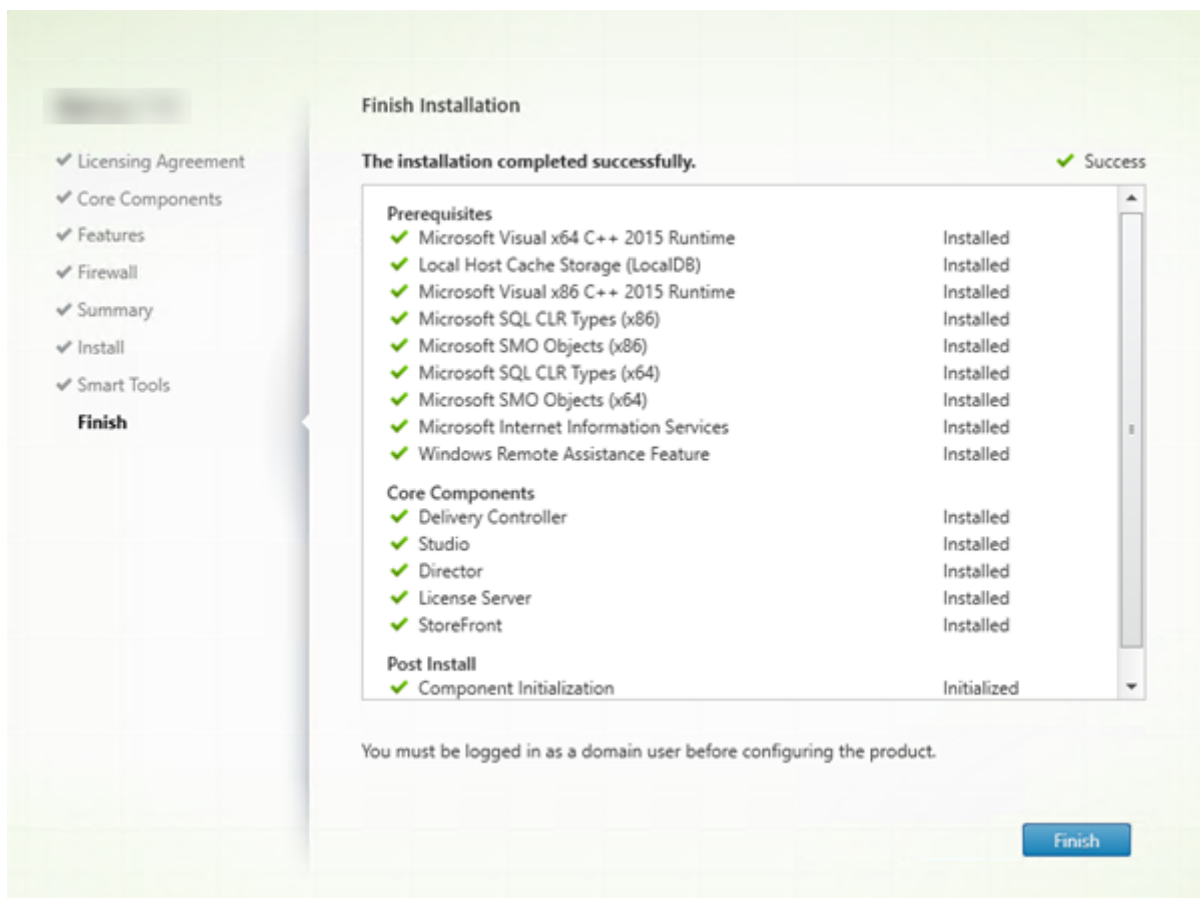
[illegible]

✔ Licensing Agreement
✔ Core Components
✔ Features
✔ Firewall
✔ Summary
✔ Install
✔ Smart Tools
Finish

Finish Installation

The installation completed successfully.

✔ Success

Prerequisites

| | |
|---|---|
| ✔ Microsoft Visual x64 C++ 2015 Runtime | Installed |
| ✔ Local Host Cache Storage (LocalDB) | Installed |
| ✔ Microsoft Visual x86 C++ 2015 Runtime | Installed |
| ✔ Microsoft SQL CLR Types (x86) | Installed |
| ✔ Microsoft SMO Objects (x86) | Installed |
| ✔ Microsoft SQL CLR Types (x64) | Installed |
| ✔ Microsoft SMO Objects (x64) | Installed |
| ✔ Microsoft Internet Information Services | Installed |
| ✔ Windows Remote Assistance Feature | Installed |

Core Components

| | |
|---|---|
| ✔ Delivery Controller | Installed |
| ✔ Studio | Installed |
| ✔ Director | Installed |
| ✔ License Server | Installed |
| ✔ StoreFront | Installed |

Post Install

| | |
|---|---|
| ✔ Component Initialization | Initialized |

You must be logged in as a domain user before configuring the product.

Finish